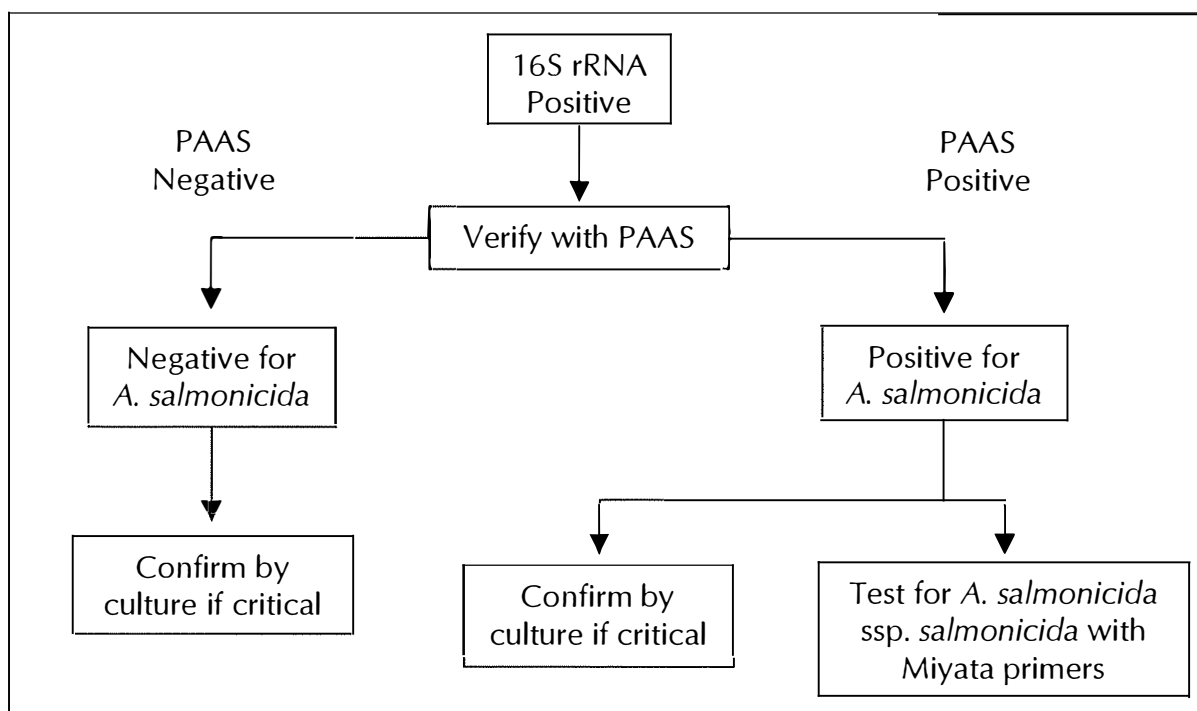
16S rRNA Positive

PAAS Negative

PAAS Positive

Verify with PAAS

Negative for *A. salmonicida*

Positive for *A. salmonicida*

Confirm by culture if critical

Confirm by culture if critical

Test for *A. salmonicida* ssp. *salmonicida* with Miyata primers